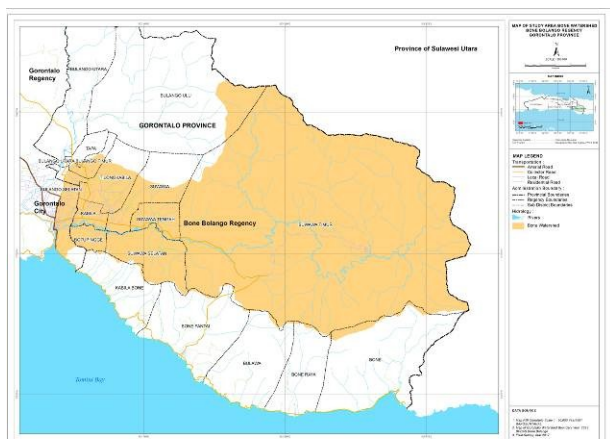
MAP OF STUDY AREA BONE WATERSHED
BONE BOLANGO REGENCY
GORONTALO PROVINCE

Province of Sulawesi Utara

Gorontalo Regency

GORONTALO PROVINCE

SULAWESI UTARA

Gorontalo City

Bone Bolango Regency

BONE RAYA

BONE PANTAI

BULAWA

KABILA BONE

BONE

Tomini Bay

SUWAWA

KABILA

MAP LEGEND
Transportation :
Arterial Road
Collector Road
Local Road
Residential Road
Administration Boundary :
Provincial Boundaries
Regency Boundaries
Sub District Boundaries
Hidrology :
Rivers
Bone Watershed

DATA SOURCE :
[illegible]